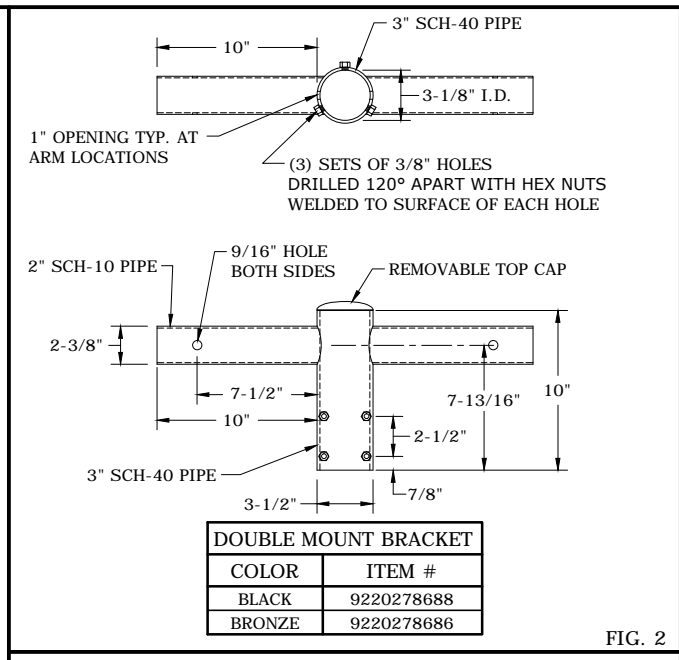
3" SCH-40 PIPE

10"

3-1/8" I.D.

1" OPENING TYP. AT ARM LOCATIONS

(3) SETS OF 3/8" HOLES DRILLED 120° APART WITH HEX NUTS WELDED TO SURFACE OF EACH HOLE

9/16" HOLE BOTH SIDES

2" SCH-10 PIPE

REMOVABLE TOP CAP

2-3/8"

7-1/2"

10"

7-13/16"

10"

2-1/2"

3" SCH-40 PIPE

3-1/2"

7/8"

| DOUBLE MOUNT BRACKET | |
|---|---|
| COLOR | ITEM # |
| BLACK | 9220278688 |
| BRONZE | 9220278686 |

FIG. 2